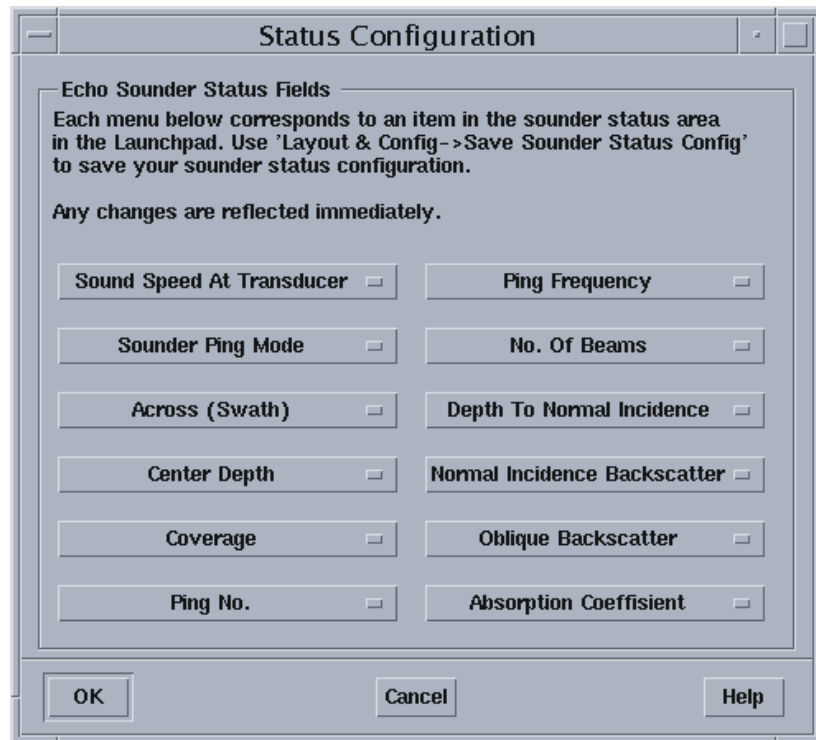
Status Configuration

Echo Sounder Status Fields

Each menu below corresponds to an item in the sounder status area in the Launchpad. Use 'Layout & Config->Save Sounder Status Config' to save your sounder status configuration.

Any changes are reflected immediately.

Sound Speed At Transducer

Ping Frequency

Sounder Ping Mode

No. Of Beams

Across (Swath)

Depth To Normal Incidence

Center Depth

Normal Incidence Backscatter

Coverage

Oblique Backscatter

Ping No.

Absorption Coeffisient

OK

Cancel

Help